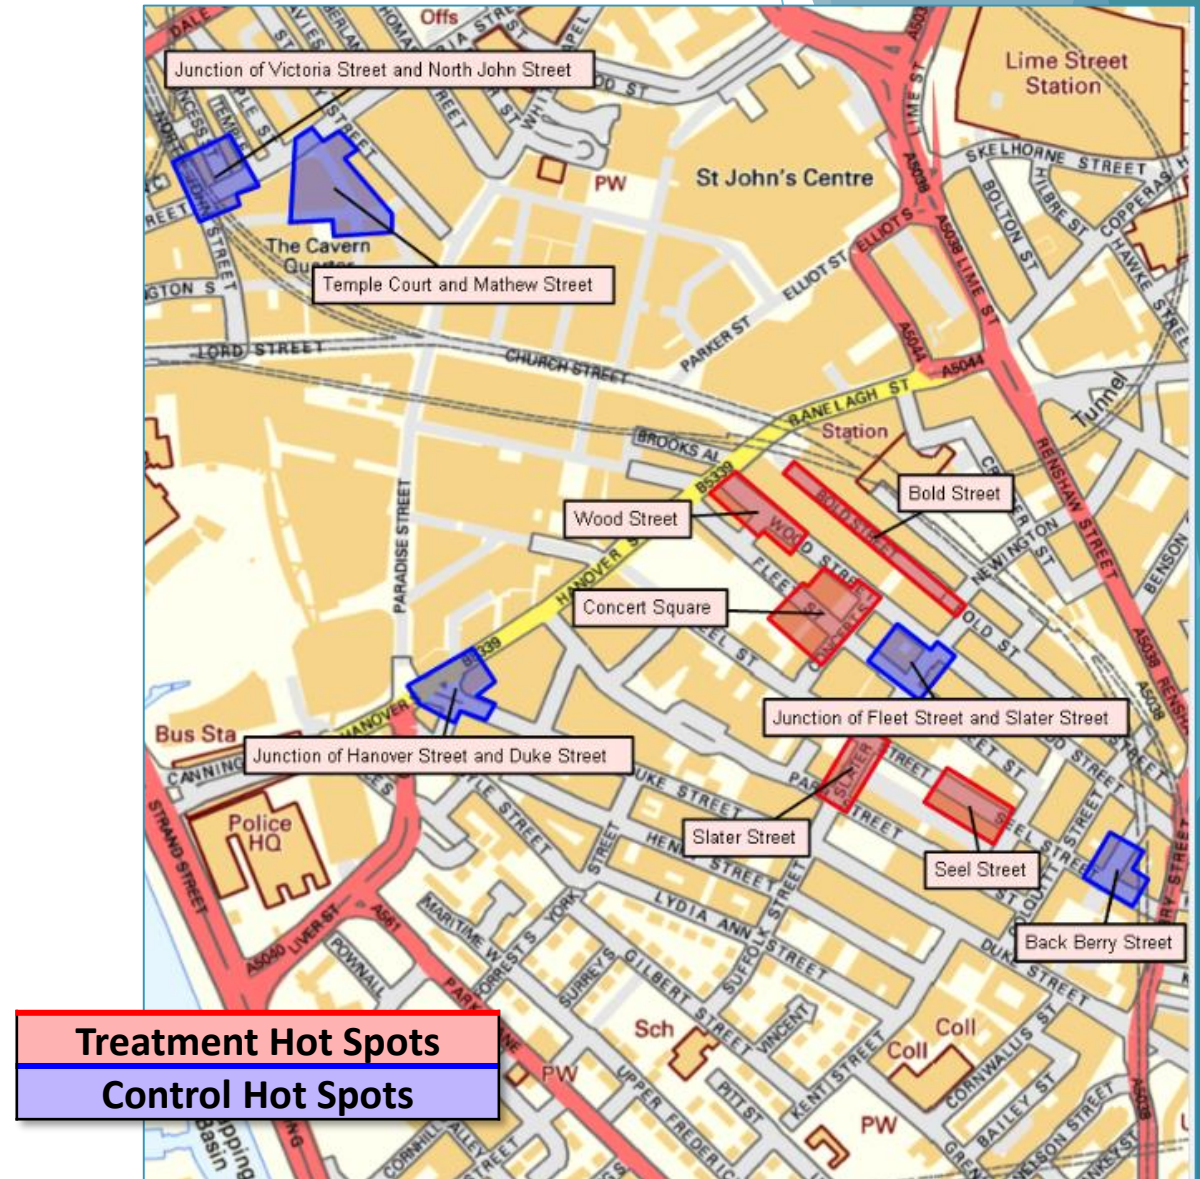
Junction of Victoria Street and North John Street

Temple Court and Mathew Street

The Cavern Quarter

Lime Street Station

St John's Centre

PW

Offs

SKELHORNE STREET

BOLTON ST

HILBRE ST

COPPERAS

HAWKE STREET

LIME ST

A5038

ELLIOTS

ELLIOT ST

PARKER ST

LORD STREET

CHURCH STREET

RANELAGH ST

A5044

Tunnel

Station

BROOKS AL

RENSHAW STREET

Bold Street

Wood Street

Concert Square

PARADISE STREET

HANOVER ST

B5339

NEWINGTON

OLD ST

Junction of Fleet Street and Slater Street

Junction of Hanover Street and Duke Street

Bus Sta

CANNING

Police HQ

STRAND STREET

Slater Street

Seel Street

Back Berry Street

DUKE STREET

LYDIA ANN STREET

SUFFOLK STREET

GILBERT STREET

MARITIME

FORREST ST

YORK

SURREYS

VINCENT

KENT STREET

Sch

Coll

Coll

PW

PW

CORNWALLIS ST

BAILEY ST

PITT ST

UPPER FREDERICK

POWNALL

A5050 LIVER ST

A561

PARK

CORNHILL

BENSON

Treatment Hot Spots

Control Hot Spots